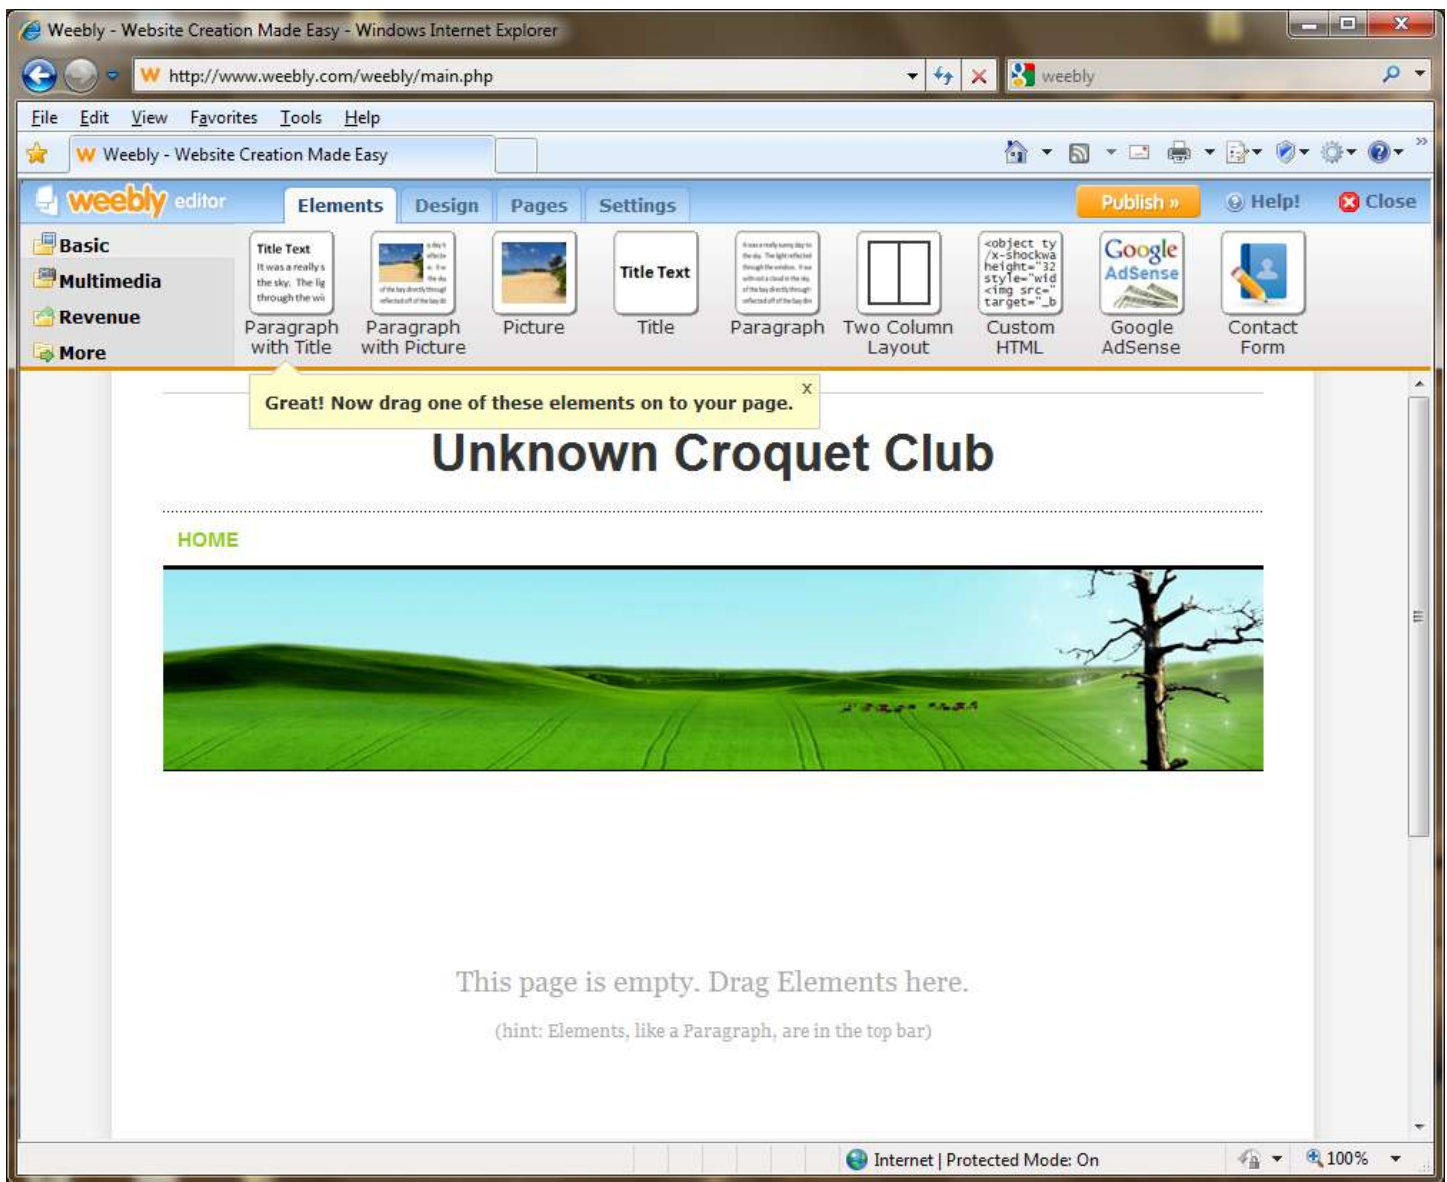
Weebly - Website Creation Made Easy - Windows Internet Explorer

http://www.weebly.com/weebly/main.php

weebly

File Edit View Favorites Tools Help

Weebly - Website Creation Made Easy

weebly editor

Elements Design Pages Settings

Publish »

Help!

Close

Basic
Multimedia
Revenue
More

Title Text
It was a really s the sky. The lig through the wi

Paragraph with Title

Paragraph with Picture

Picture

Title Text

Title

Paragraph

Two Column Layout

<object ty /x-shockwa height="32 style="wid <img src=" target="_b

Custom HTML

Google AdSense

Google AdSense

Contact Form

Great! Now drag one of these elements on to your page.

x

Unknown Croquet Club

HOME

This page is empty. Drag Elements here.

(hint: Elements, like a Paragraph, are in the top bar)

Internet | Protected Mode: On

100%